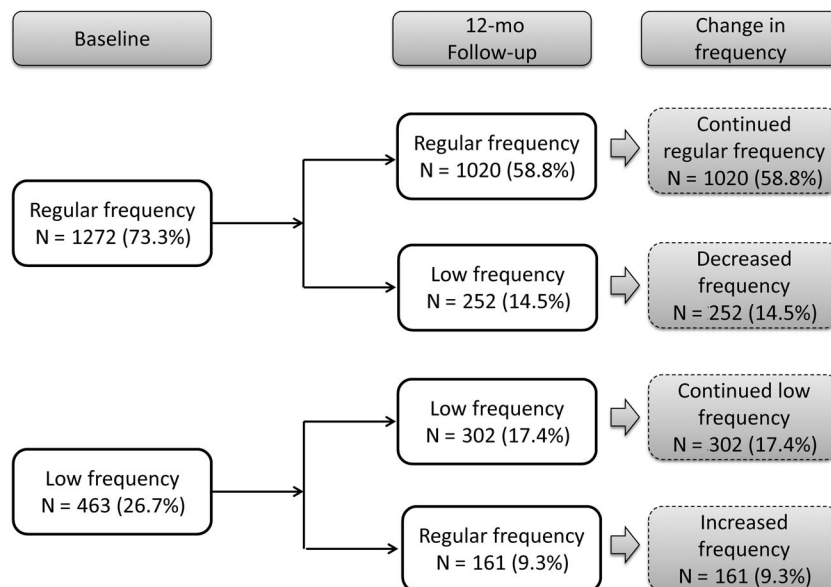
Baseline

12-mo Follow-up

Change in frequency

Regular frequency
N = 1272 (73.3%)

Regular frequency
N = 1020 (58.8%)

Continued regular frequency
N = 1020 (58.8%)

Low frequency
N = 252 (14.5%)

Decreased frequency
N = 252 (14.5%)

Low frequency
N = 463 (26.7%)

Low frequency
N = 302 (17.4%)

Continued low frequency
N = 302 (17.4%)

Regular frequency
N = 161 (9.3%)

Increased frequency
N = 161 (9.3%)